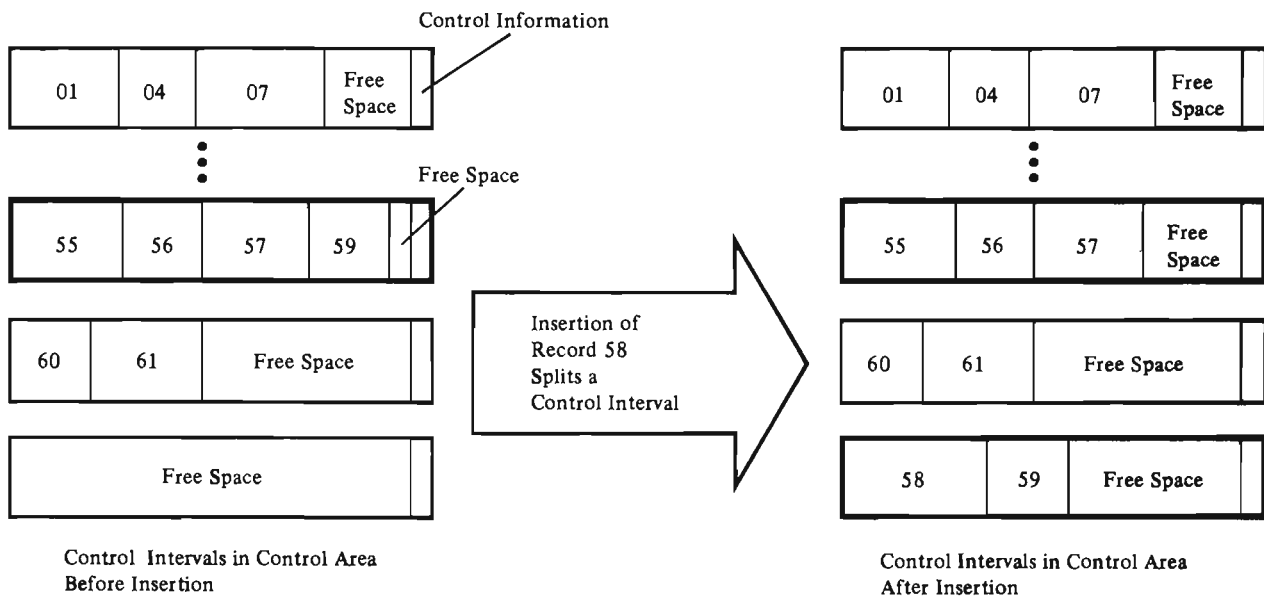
Control Information

| 01 | 04 | 07 | Free Space |
|---|---|---|---|

Free Space

| 55 | 56 | 57 | 59 |
|---|---|---|---|

| 60 | 61 | Free Space |
|---|---|---|

| Free Space |
|---|

Control Intervals in Control Area Before Insertion

Insertion of Record 58 Splits a Control Interval

| 01 | 04 | 07 | Free Space |
|---|---|---|---|

| 55 | 56 | 57 | Free Space |
|---|---|---|---|

| 60 | 61 | Free Space |
|---|---|---|

| 58 | 59 | Free Space |
|---|---|---|

Control Intervals in Control Area After Insertion